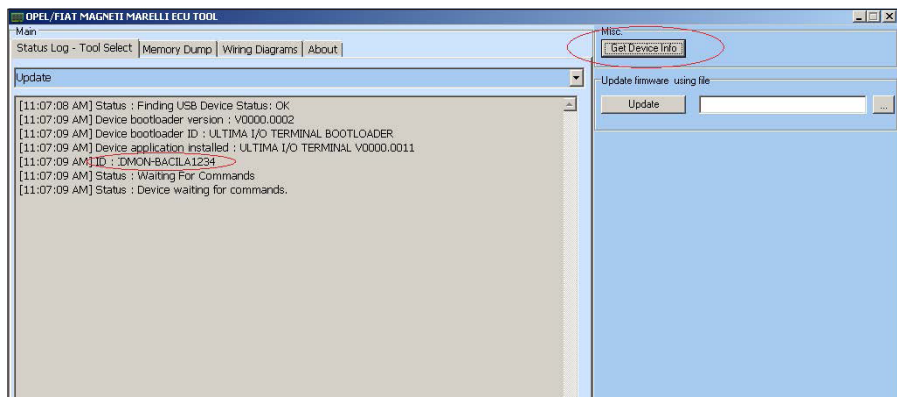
OPEL/FIAT MAGNETI MARELLI ECU TOOL

Main

Status Log - Tool Select | Memory Dump | Wiring Diagrams | About

Update

[11:07:08 AM] Status : Finding USB Device Status: OK
[11:07:09 AM] Device bootloader version : V0000.0002
[11:07:09 AM] Device bootloader ID : ULTIMA I/O TERMINAL BOOTLOADER
[11:07:09 AM] Device application installed : ULTIMA I/O TERMINAL V0000.0011
[11:07:09 AM] ID : DMON-BACILA1234
[11:07:09 AM] Status : Waiting For Commands
[11:07:09 AM] Status : Device waiting for commands.

Misc.

Get Device Info

Update firmware using file

Update

...